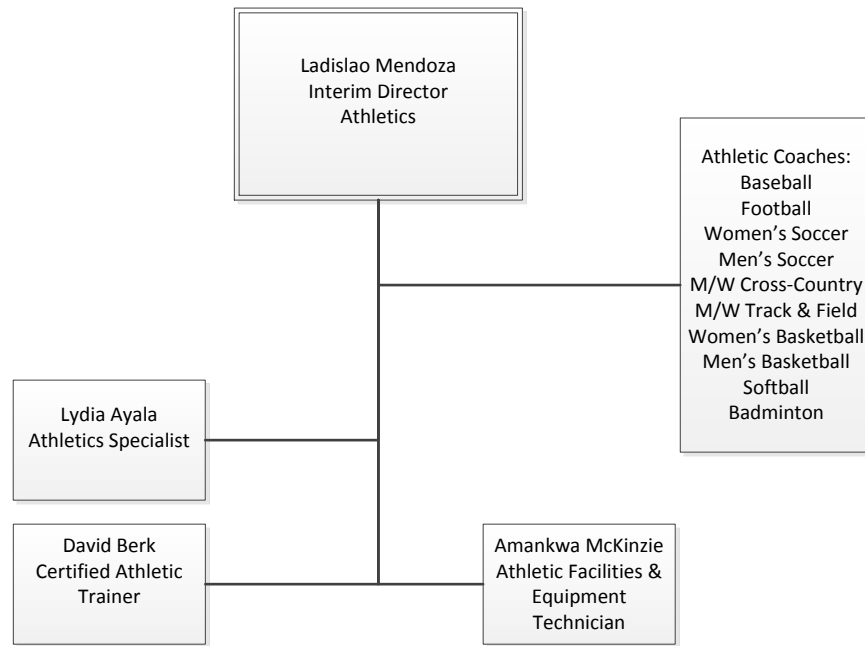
Ladislao Mendoza
Interim Director
Athletics

Athletic Coaches:
Baseball
Football
Women's Soccer
Men's Soccer
M/W Cross-Country
M/W Track & Field
Women's Basketball
Men's Basketball
Softball
Badminton

Lydia Ayala
Athletics Specialist

David Berk
Certified Athletic
Trainer

Amankwa McKinzie
Athletic Facilities &
Equipment
Technician